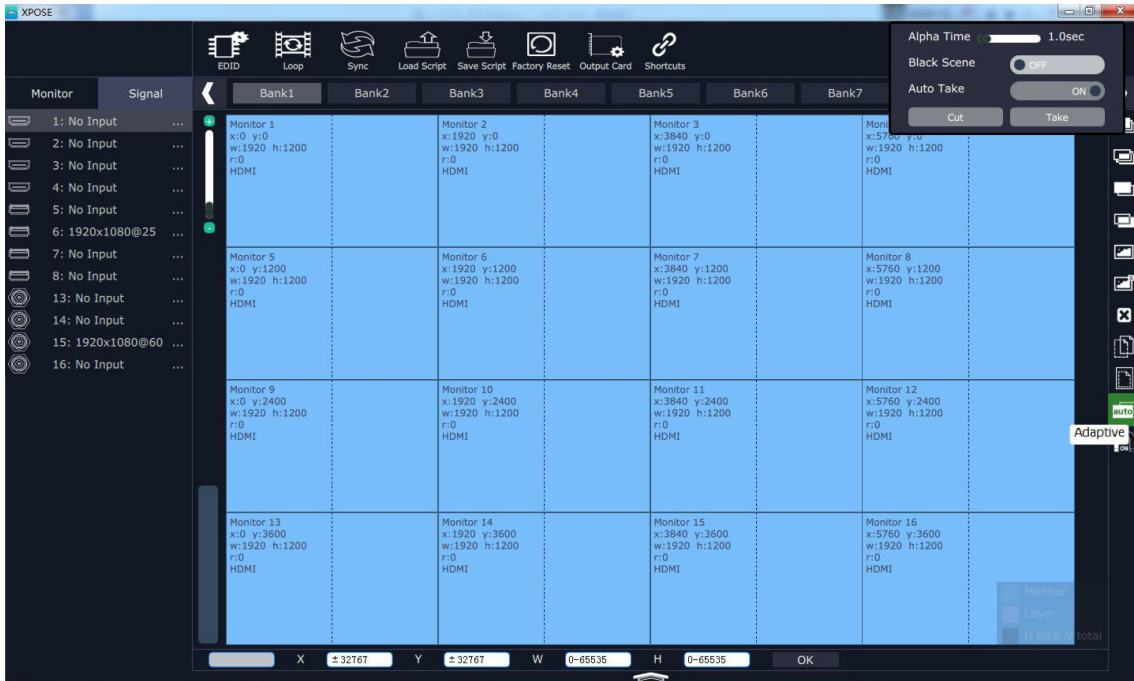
XPOSE

EDID Loop Sync Load Script Save Script Factory Reset Output Card Shortcuts

Alpha Time 1.0sec
Black Scene OFF
Auto Take ON
Cut Take

Monitor Signal

1: No Input ...
2: No Input ...
3: No Input ...
4: No Input ...
5: No Input ...
6: 1920x1080@25 ...
7: No Input ...
8: No Input ...
13: No Input ...
14: No Input ...
15: 1920x1080@60 ...
16: No Input ...

Bank1 Bank2 Bank3 Bank4 Bank5 Bank6 Bank7

Monitor 1
x:0 y:0
w:1920 h:1200
r:0
HDMI

Monitor 2
x:1920 y:0
w:1920 h:1200
r:0
HDMI

Monitor 3
x:3840 y:0
w:1920 h:1200
r:0
HDMI

Moni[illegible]
x:5760 y:0
w:1920 h:1200
r:0
HDMI

Monitor 5
x:0 y:1200
w:1920 h:1200
r:0
HDMI

Monitor 6
x:1920 y:1200
w:1920 h:1200
r:0
HDMI

Monitor 7
x:3840 y:1200
w:1920 h:1200
r:0
HDMI

Monitor 8
x:5760 y:1200
w:1920 h:1200
r:0
HDMI

Monitor 9
x:0 y:2400
w:1920 h:1200
r:0
HDMI

Monitor 10
x:1920 y:2400
w:1920 h:1200
r:0
HDMI

Monitor 11
x:3840 y:2400
w:1920 h:1200
r:0
HDMI

Monitor 12
x:5760 y:2400
w:1920 h:1200
r:0
HDMI

Monitor 13
x:0 y:3600
w:1920 h:1200
r:0
HDMI

Monitor 14
x:1920 y:3600
w:1920 h:1200
r:0
HDMI

Monitor 15
x:3840 y:3600
w:1920 h:1200
r:0
HDMI

Monitor 16
x:5760 y:3600
w:1920 h:1200
r:0
HDMI

Monitor
Layer
H total V total

auto
Adaptive
ON

X ±32767 Y ±32767 W 0~65535 H 0~65535 OK